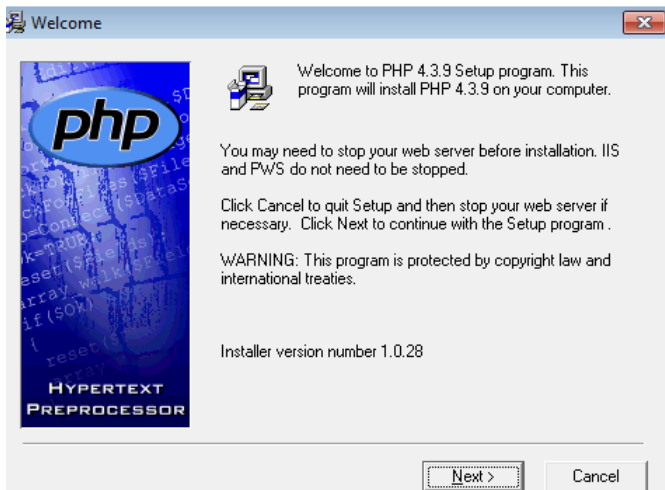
Welcome

php

HYPERTEXT PREPROCESSOR

Welcome to PHP 4.3.9 Setup program. This program will install PHP 4.3.9 on your computer.

You may need to stop your web server before installation. IIS and PWS do not need to be stopped.

Click Cancel to quit Setup and then stop your web server if necessary. Click Next to continue with the Setup program .

WARNING: This program is protected by copyright law and international treaties.

Installer version number 1.0.28

Next >

Cancel